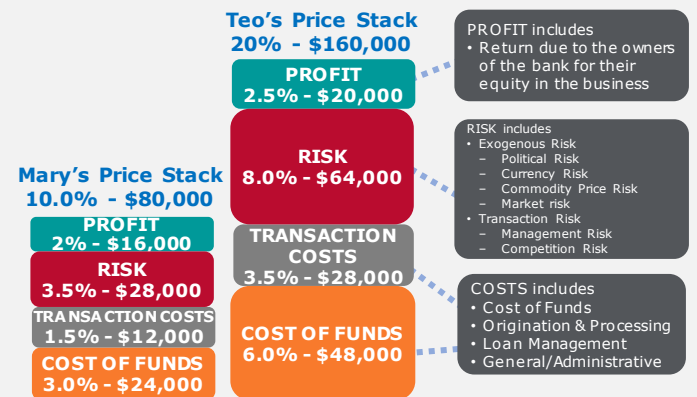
Teo's Price Stack
20% - $160,000

PROFIT
2.5% - $20,000

RISK
8.0% - $64,000

TRANSACTION COSTS
3.5% - $28,000

COST OF FUNDS
6.0% - $48,000

Mary's Price Stack
10.0% - $80,000

PROFIT
2% - $16,000

RISK
3.5% - $28,000

TRANSACTION COSTS
1.5% - $12,000

COST OF FUNDS
3.0% - $24,000

PROFIT includes
• Return due to the owners of the bank for their equity in the business

RISK includes
• Exogenous Risk
– Political Risk
– Currency Risk
– Commodity Price Risk
– Market risk
• Transaction Risk
– Management Risk
– Competition Risk

COSTS includes
• Cost of Funds
• Origination & Processing
• Loan Management
• General/Administrative